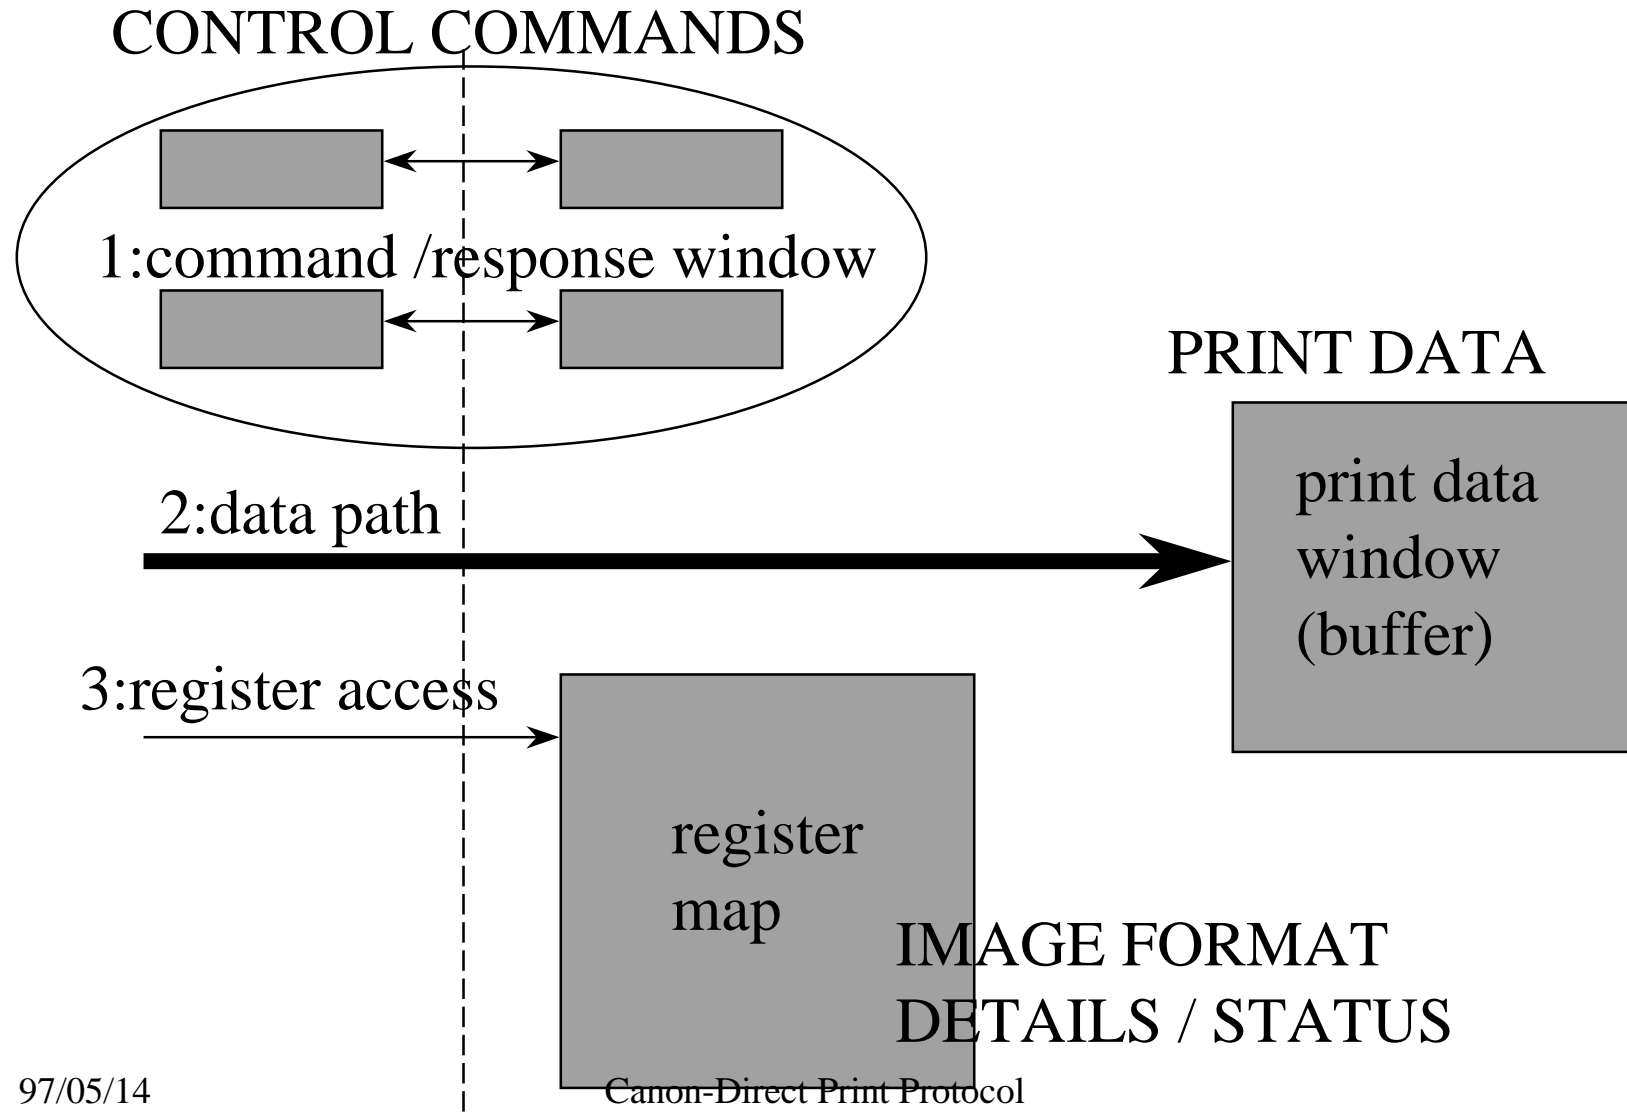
CONTROL COMMANDS

1:command /response window

PRINT DATA

print data window (buffer)

2:data path

3:register access

register map

IMAGE FORMAT DETAILS / STATUS

97/05/14

Canon-Direct Print Protocol